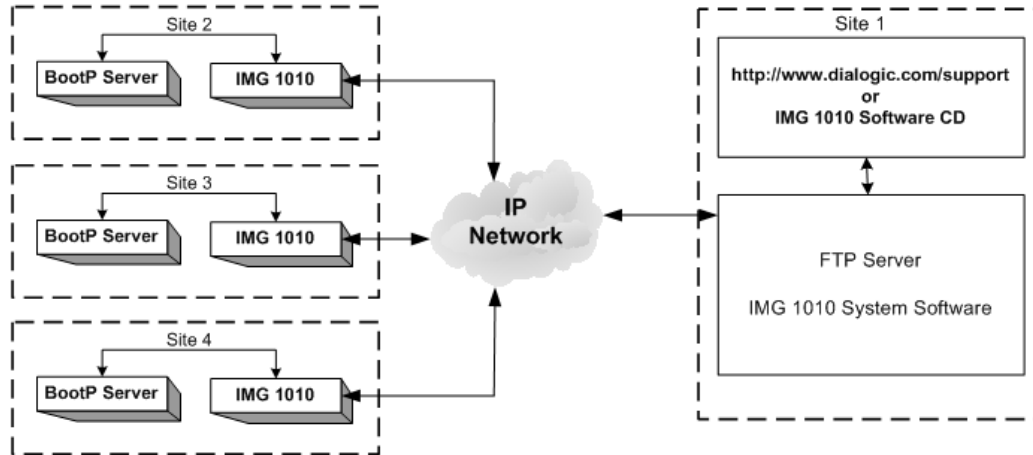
Site 2

BootP Server

IMG 1010

Site 3

BootP Server

IMG 1010

Site 4

BootP Server

IMG 1010

IP Network

Site 1

http://www.dialogic.com/support or IMG 1010 Software CD

FTP Server

IMG 1010 System Software